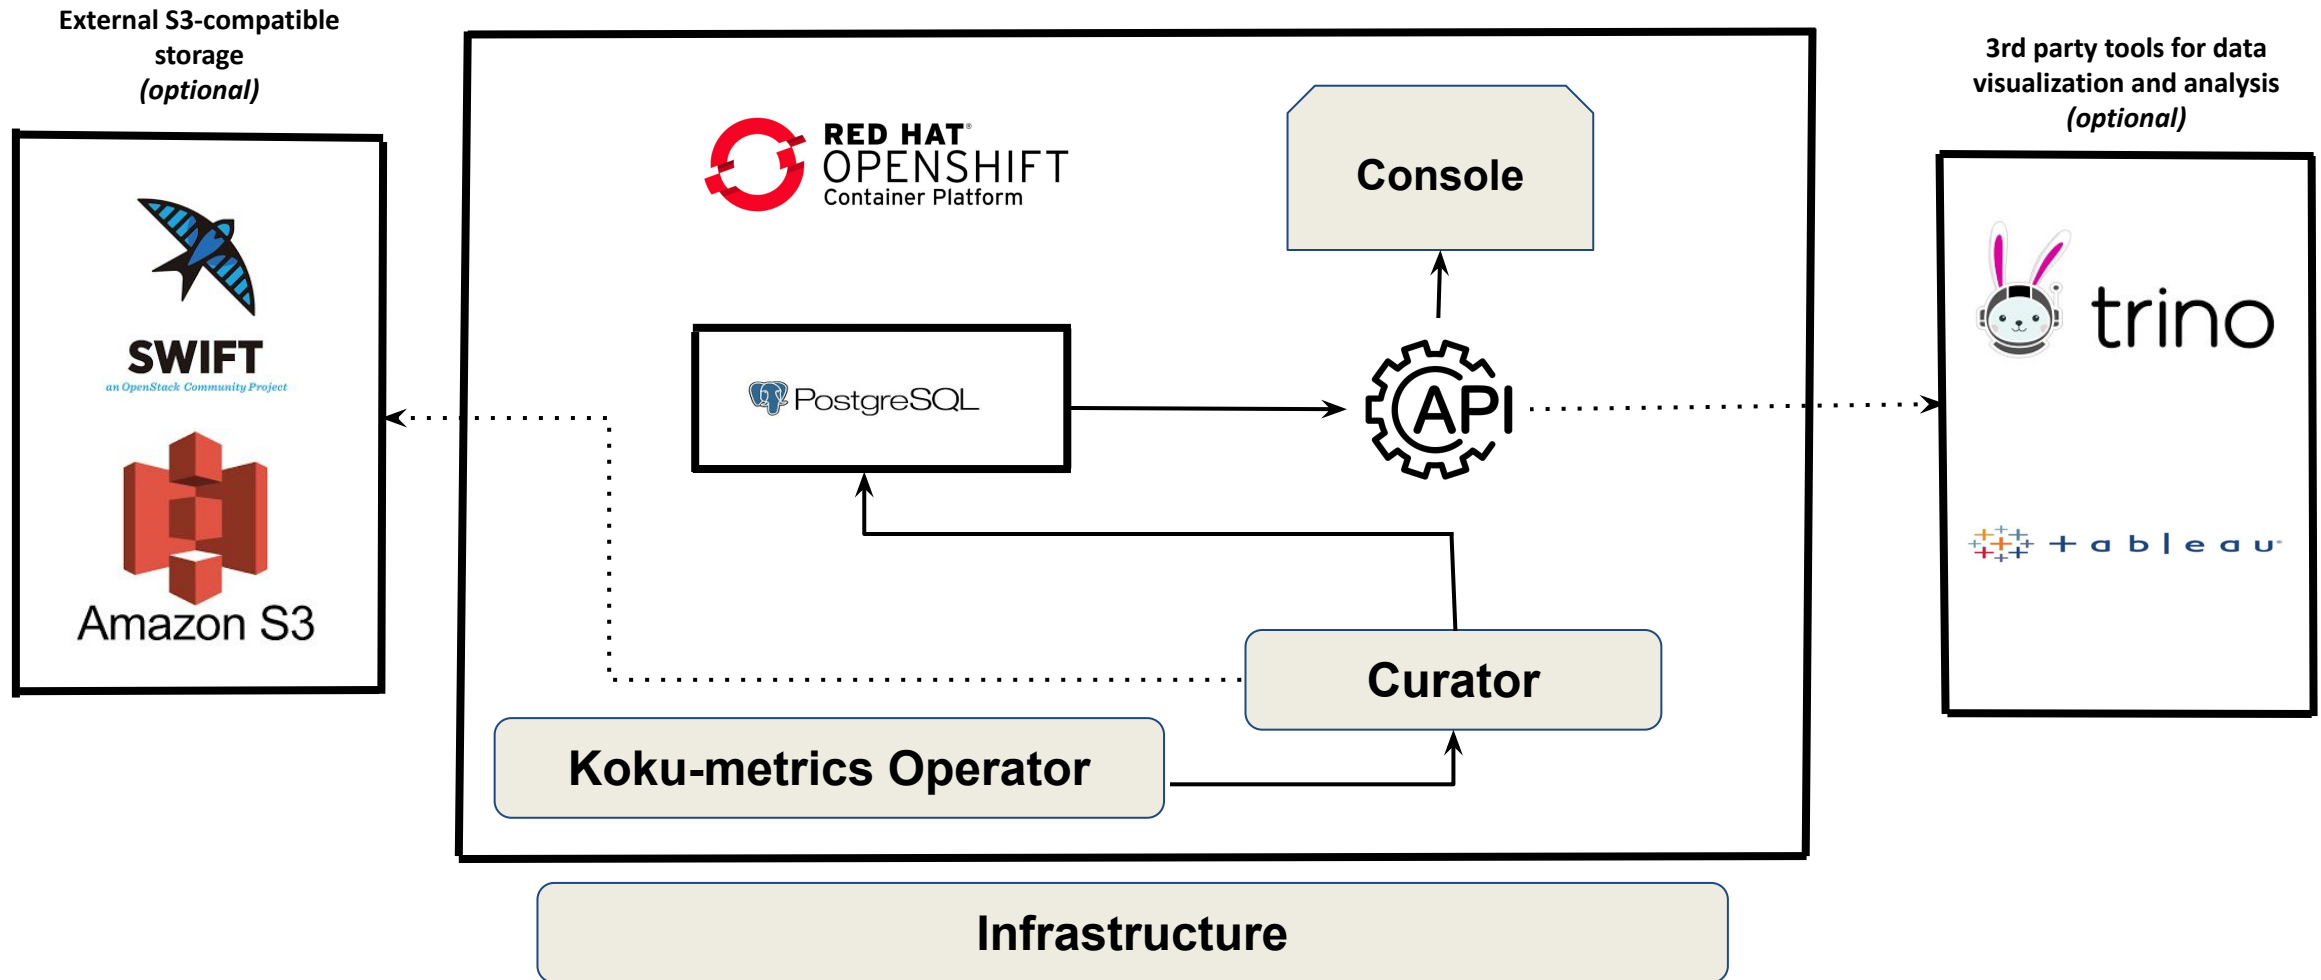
External S3-compatible storage
(optional)

SWIFT
an OpenStack Community Project

Amazon S3

RED HAT
OPENSHIFT
Container Platform

Console

PostgreSQL

API

Curator

Koku-metrics Operator

Infrastructure

3rd party tools for data visualization and analysis
(optional)

trino

+ a b l e a u